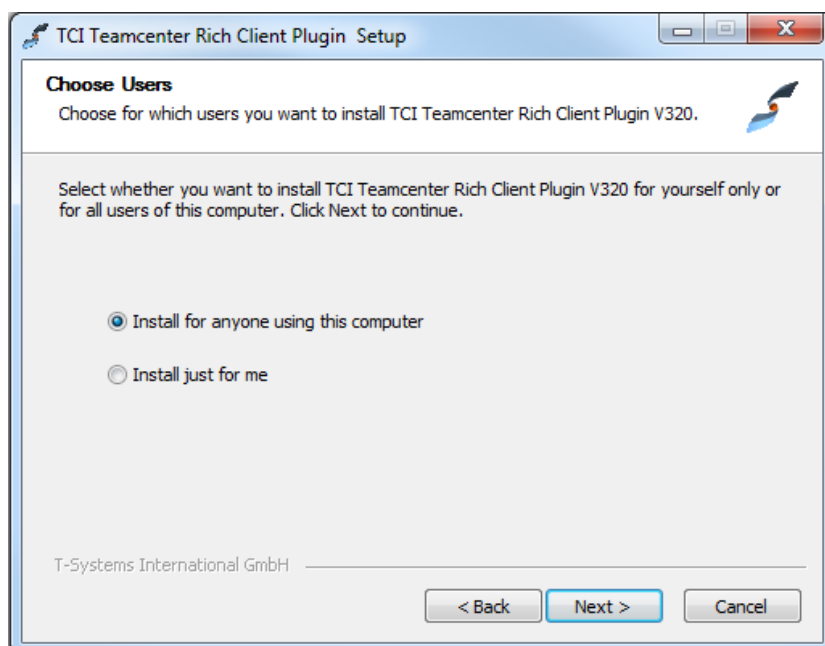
TCI Teamcenter Rich Client Plugin Setup

Choose Users

Choose for which users you want to install TCI Teamcenter Rich Client Plugin V320.

Select whether you want to install TCI Teamcenter Rich Client Plugin V320 for yourself only or for all users of this computer. Click Next to continue.

Install for anyone using this computer

Install just for me

T-Systems International GmbH

< Back

Next >

Cancel